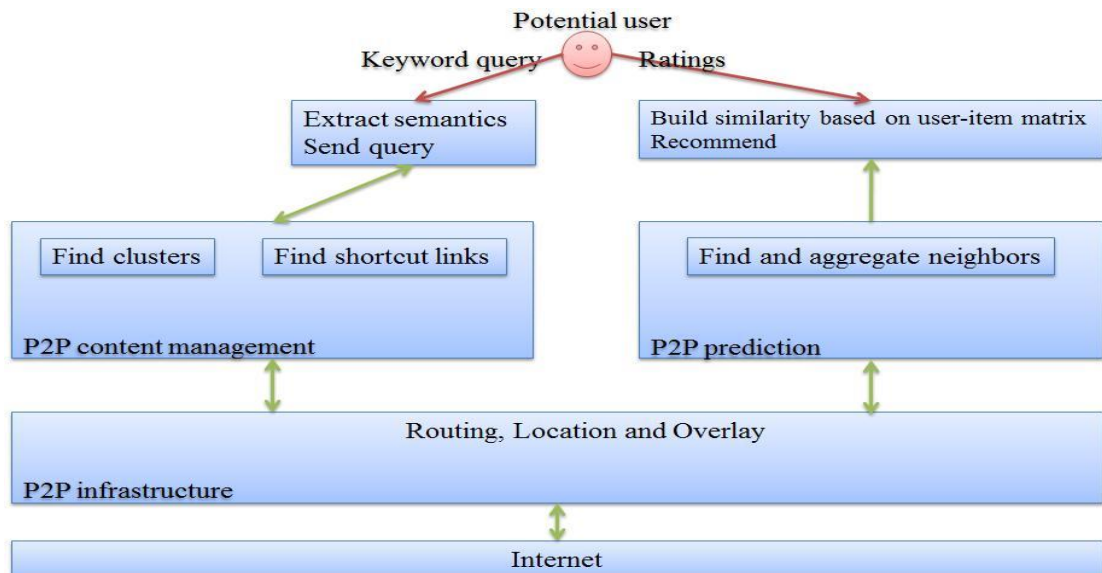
Potential user

Keyword query

Ratings

Extract semantics
Send query

Build similarity based on user-item matrix
Recommend

Find clusters

Find shortcut links

P2P content management

Find and aggregate neighbors

P2P prediction

Routing, Location and Overlay

P2P infrastructure

Internet